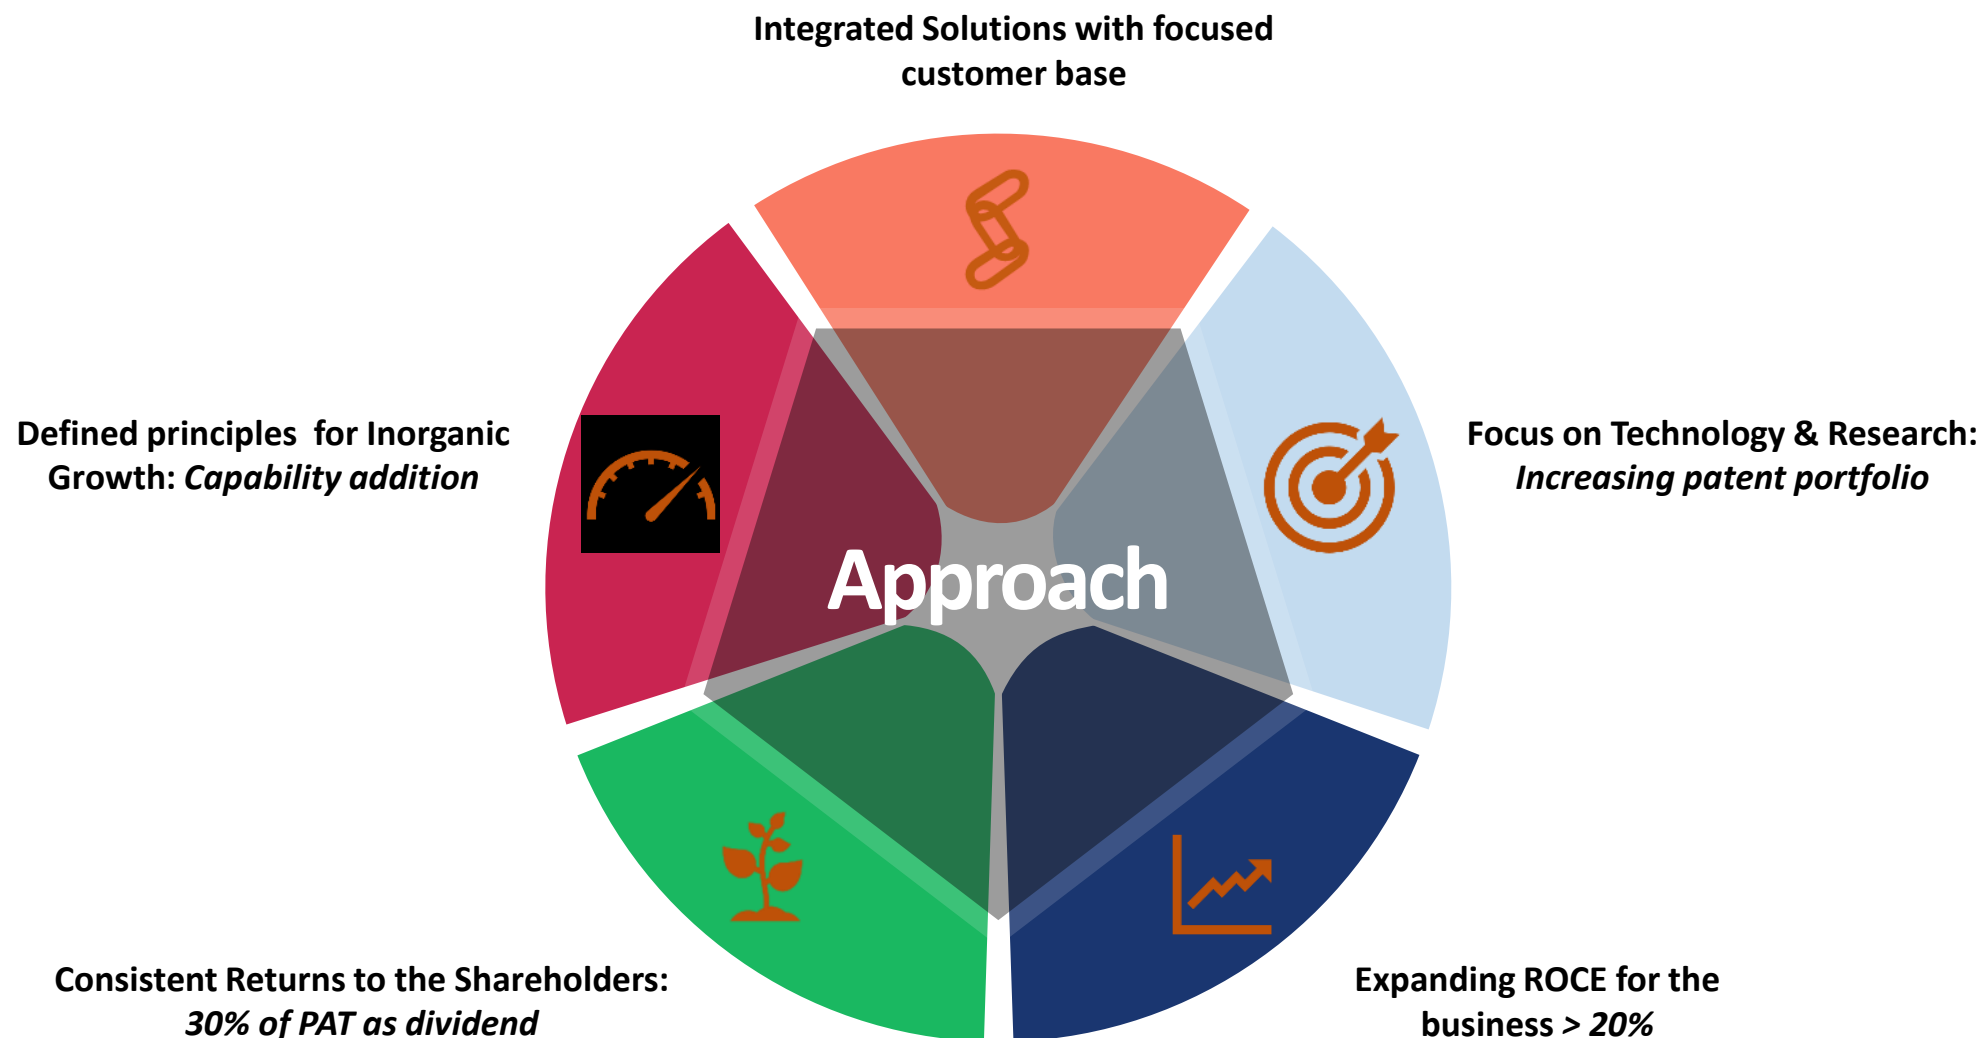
Integrated Solutions with focused customer base

Defined principles for Inorganic Growth: *Capability addition*

Focus on Technology & Research: *Increasing patent portfolio*

Approach

Consistent Returns to the Shareholders: *30% of PAT as dividend*

Expanding ROCE for the business *> 20%*